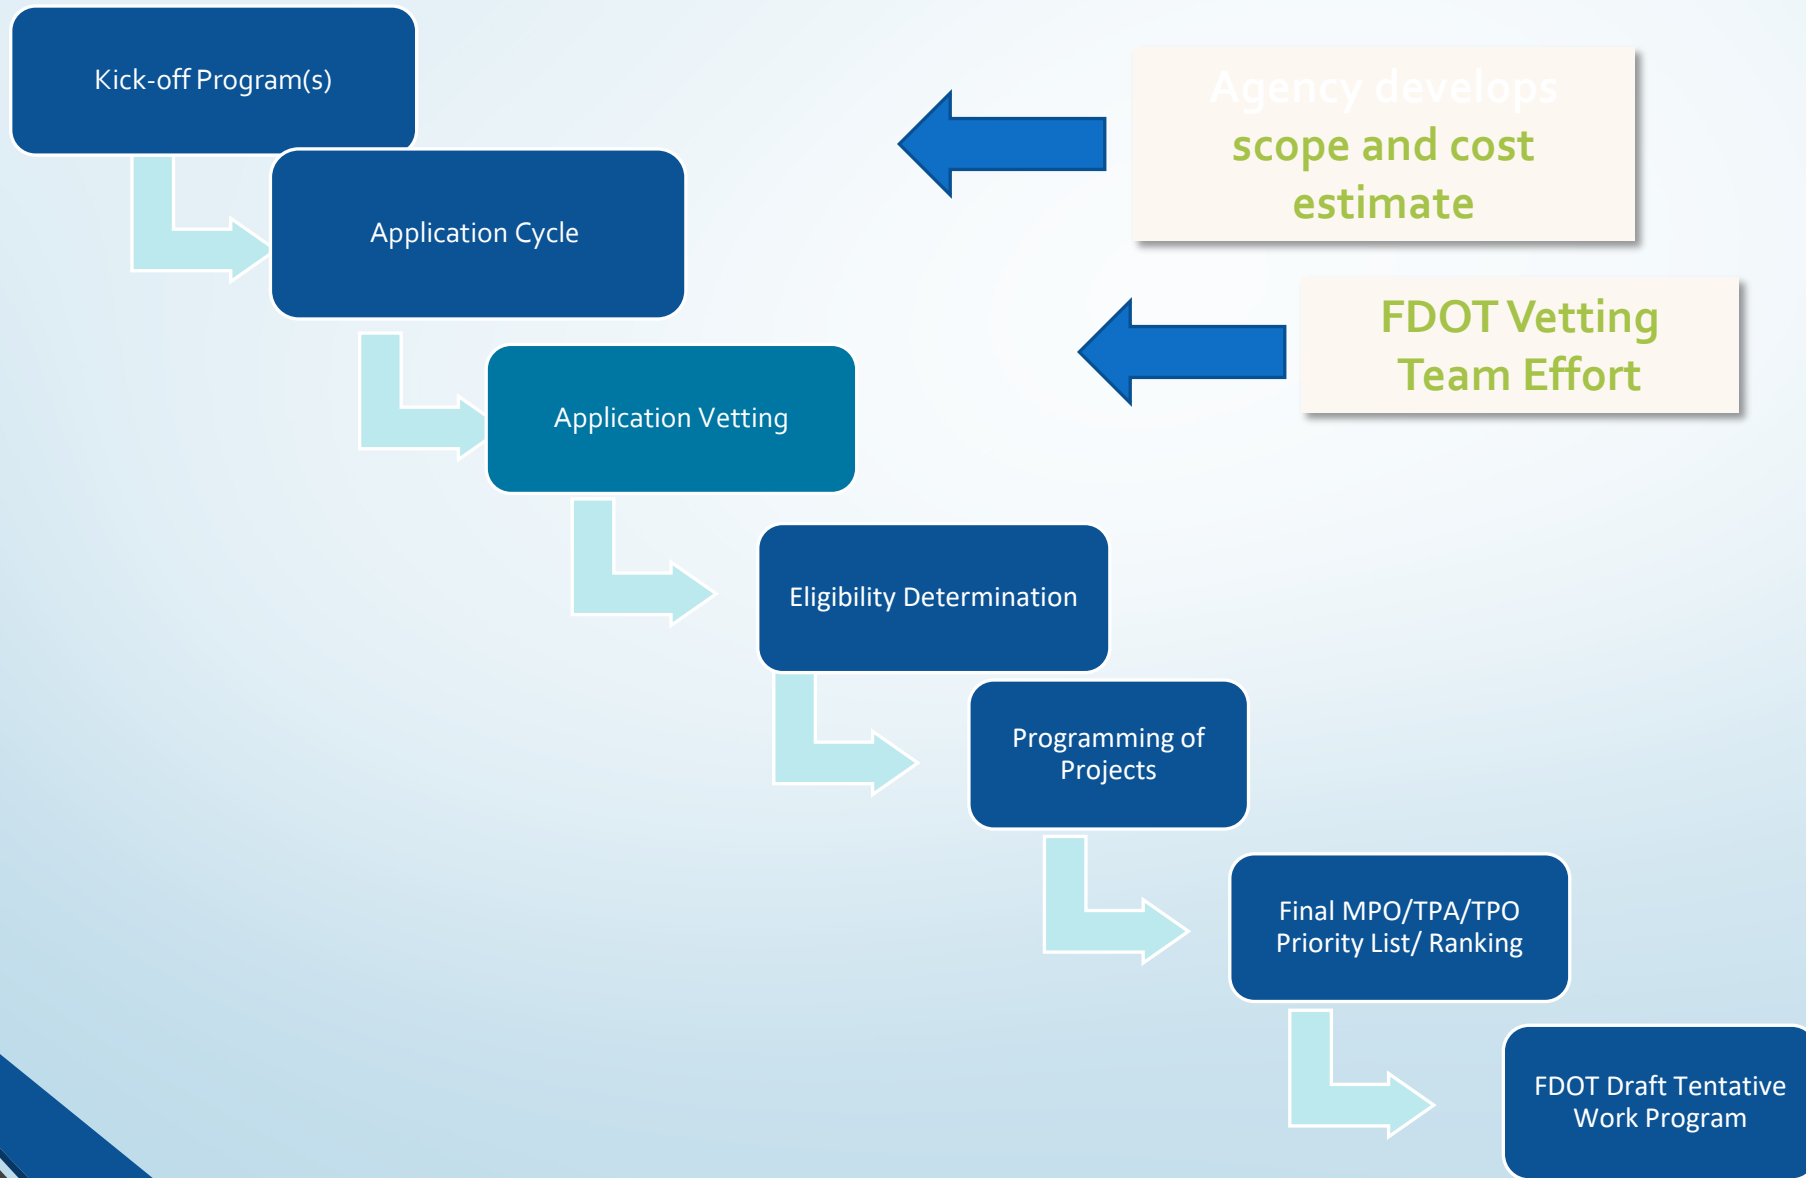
Kick-off Program(s)

Application Cycle

Application Vetting

Eligibility Determination

Programming of Projects

Final MPO/TPA/TPO Priority List/ Ranking

FDOT Draft Tentative Work Program

Agency develops scope and cost estimate

FDOT Vetting Team Effort